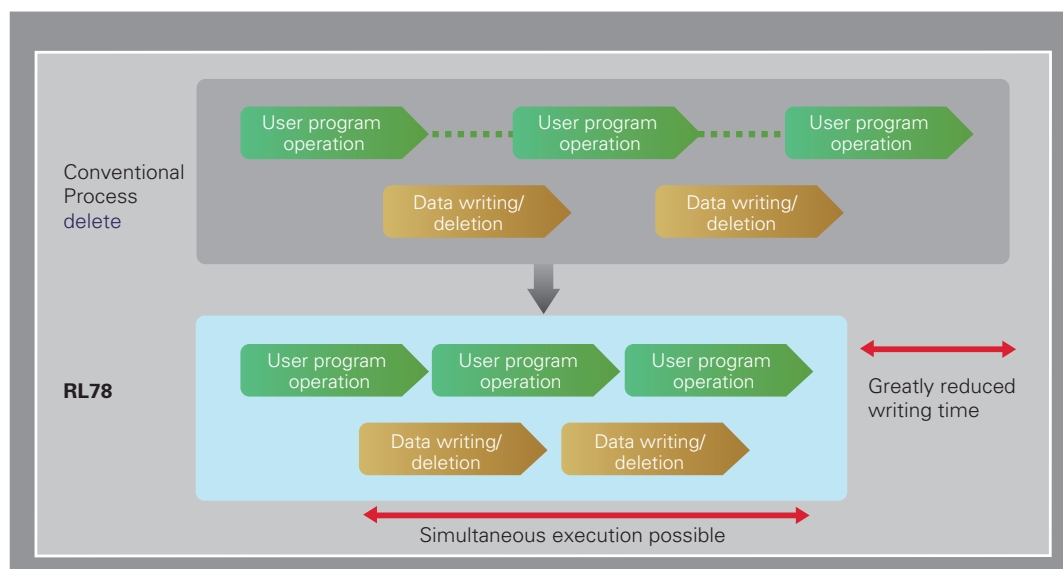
Conventional Process delete

User program operation

User program operation

User program operation

Data writing/ deletion

Data writing/ deletion

RL78

User program operation

User program operation

User program operation

Data writing/ deletion

Data writing/ deletion

Greatly reduced writing time

Simultaneous execution possible